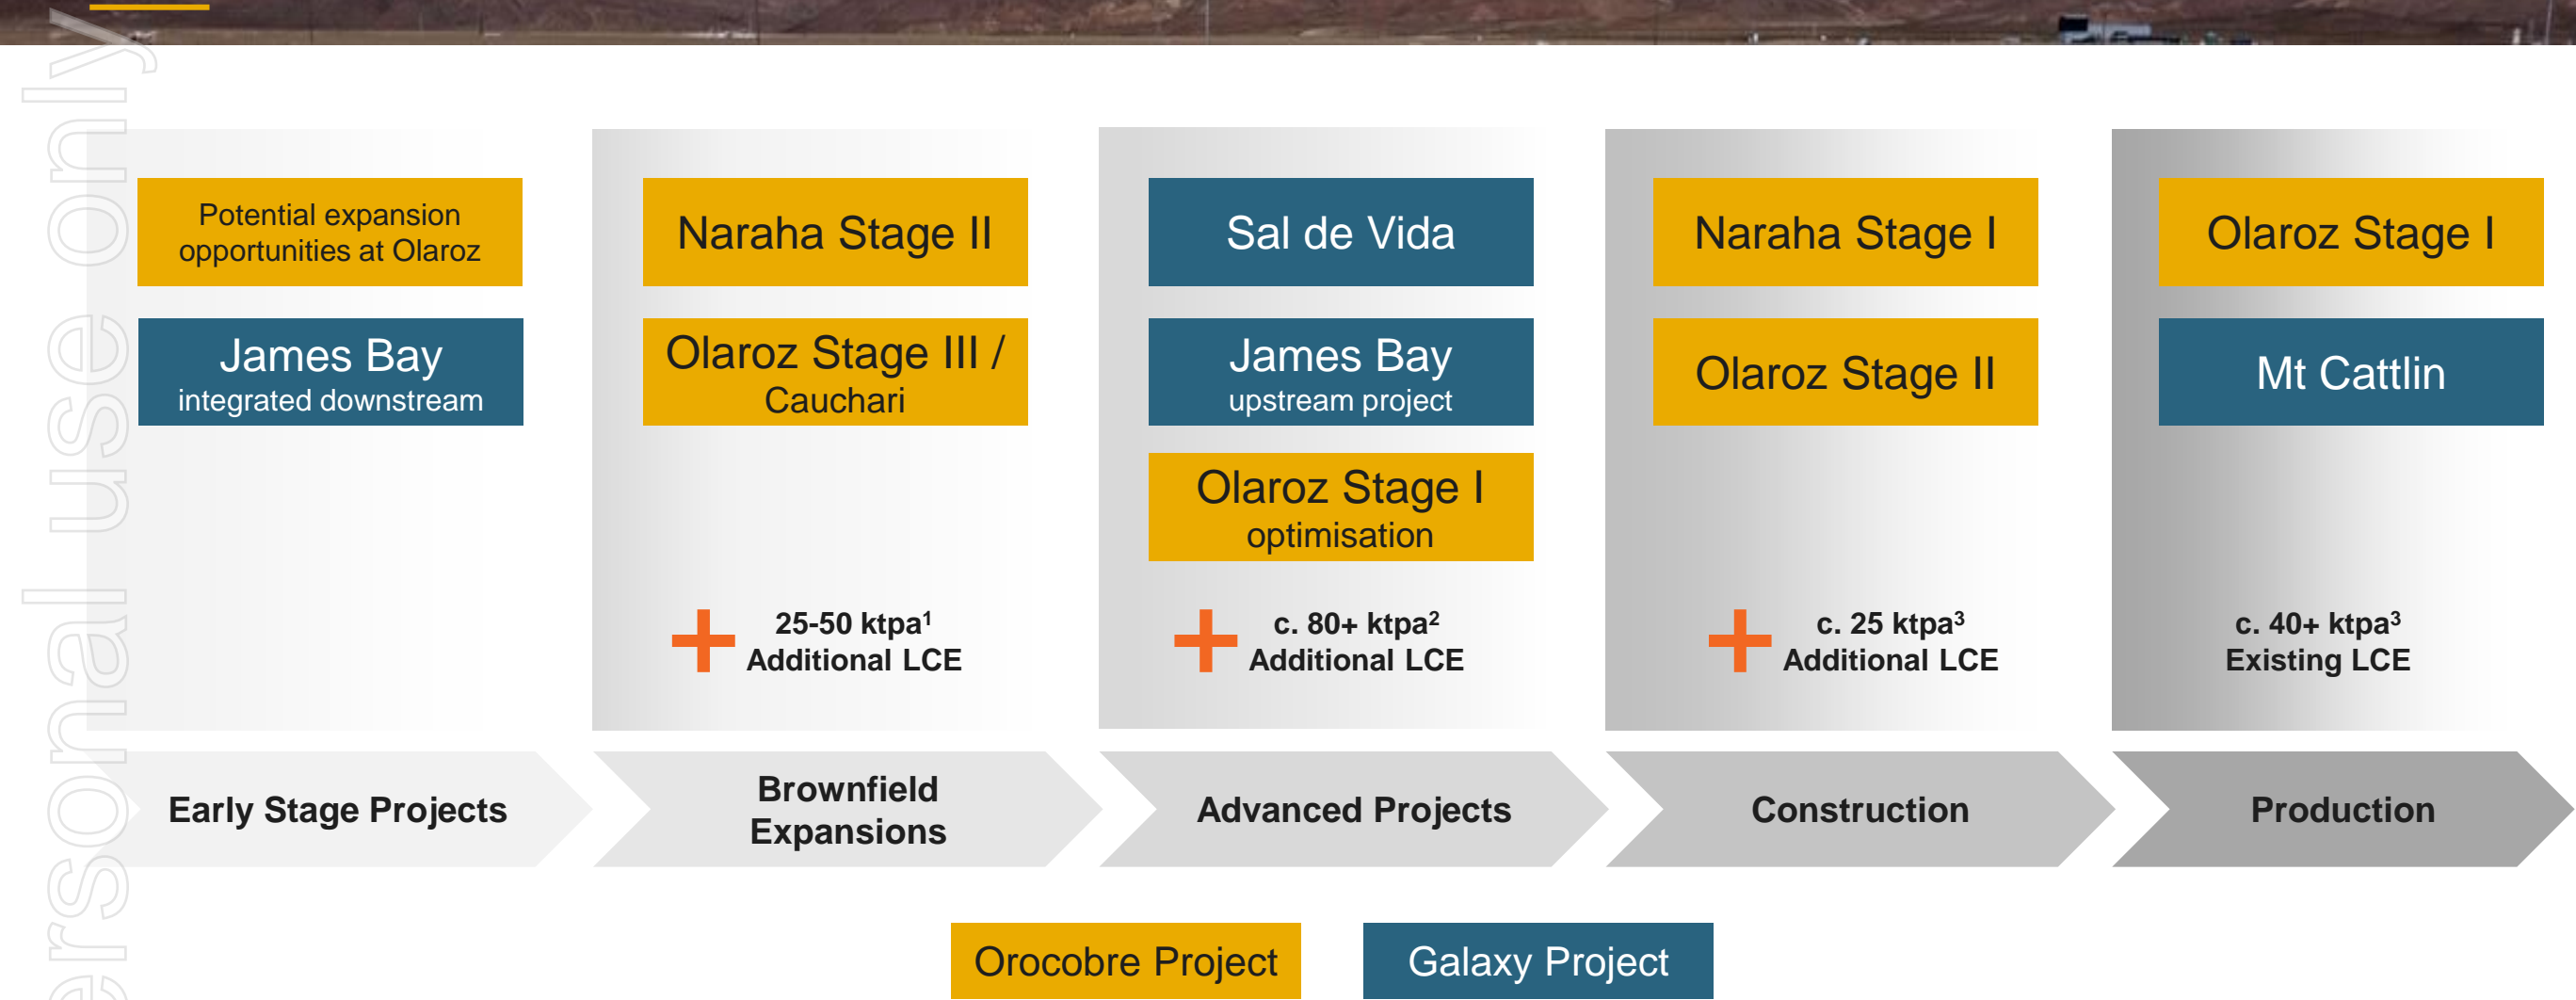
ersonal use only

Potential expansion opportunities at Olaroz

James Bay
integrated downstream

Early Stage Projects

Naraha Stage II

Olaroz Stage III / Cauchari

+ 25-50 ktpa¹
Additional LCE

Brownfield Expansions

Sal de Vida

James Bay
upstream project

Olaroz Stage I
optimisation

+ c. 80+ ktpa²
Additional LCE

Advanced Projects

Naraha Stage I

Olaroz Stage II

+ c. 25 ktpa³
Additional LCE

Construction

Olaroz Stage I

Mt Cattlin

c. 40+ ktpa³
Existing LCE

Production

Orocobre Project

Galaxy Project